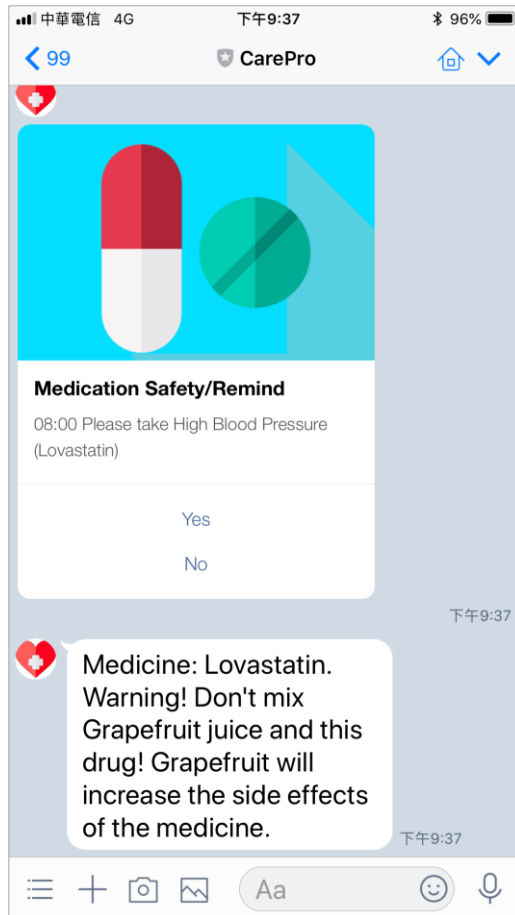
中華電信 4G
下午9:37
96%
99
CarePro

Medication Safety/Remind
08:00 Please take High Blood Pressure (Lovastatin)
Yes
No
下午9:37

Medicine: Lovastatin. Warning! Don't mix Grapefruit juice and this drug! Grapefruit will increase the side effects of the medicine.
下午9:37

Aa